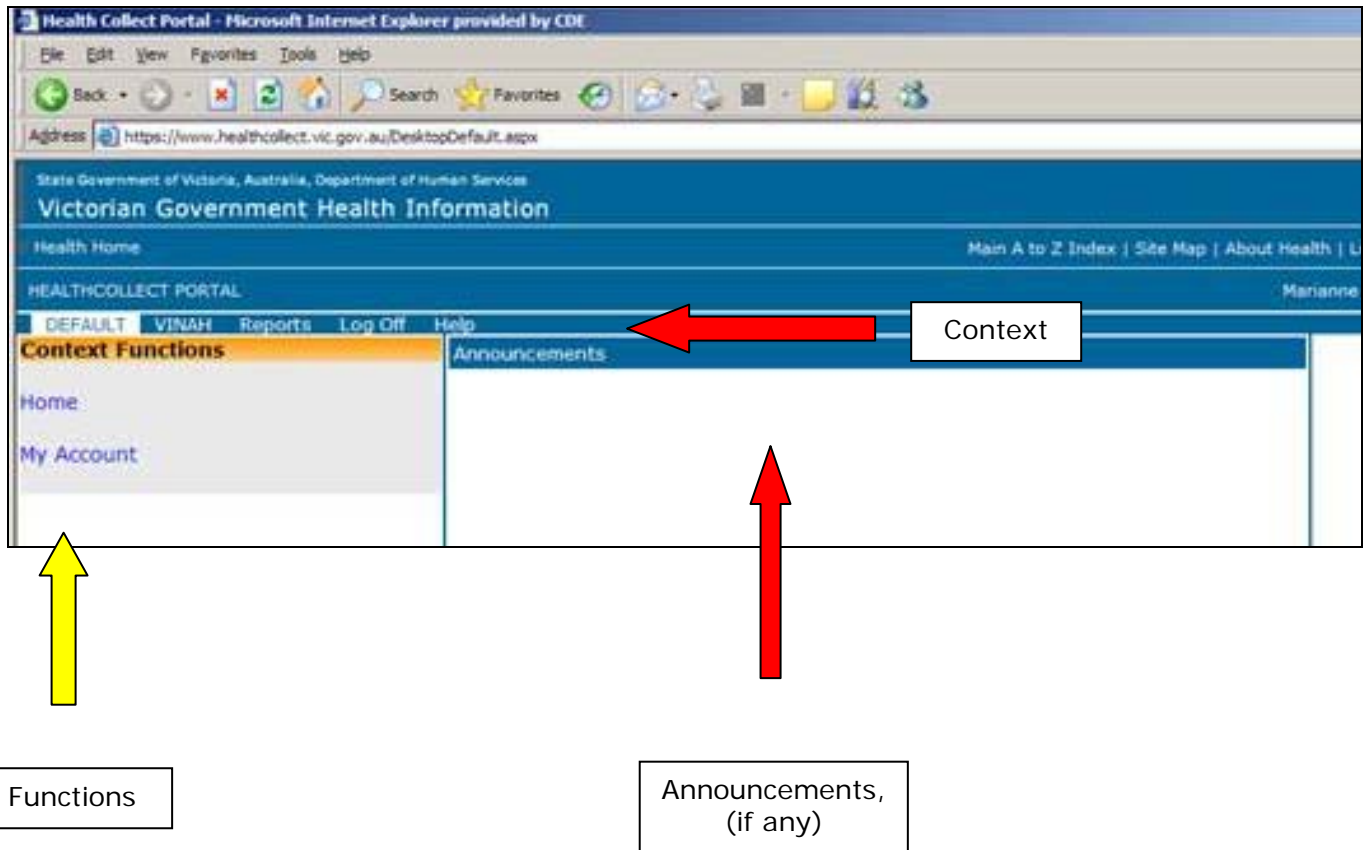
Health Collect Portal - Microsoft Internet Explorer provided by CDE

File Edit View Favorites Tools Help

Back Search Favorites

Address https://www.healthcollect.vic.gov.au/DesktopDefault.aspx

State Government of Victoria, Australia, Department of Human Services

Victorian Government Health Information

Health Home

Main A to Z Index | Site Map | About Health | L

HEALTHCOLLECT PORTAL

Marianne

DEFAULT VINAH Reports Log Off Help

Context

Context Functions

Home

My Account

Announcements

Functions

Announcements, (if any)